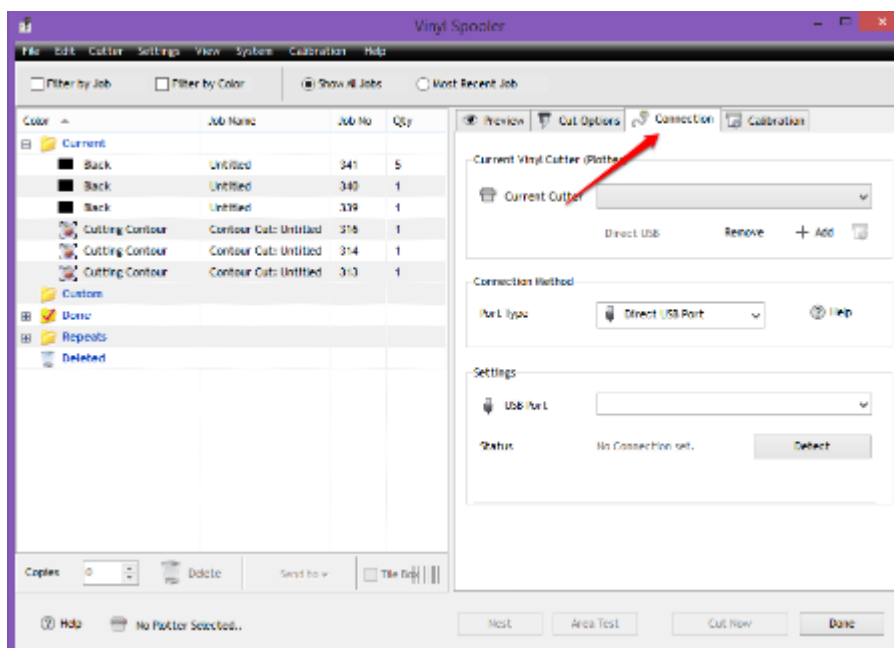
Vinyl Spooler

File Edit Cutter Settings View System Calibration Help

Filter by Job Filter by Color Show All Jobs Most Recent Job

| Color | Job Name | Job No | Qty |
|---|---|---|---|
| Current | | | |
| Black | Untitled | 341 | 5 |
| Black | Untitled | 340 | 1 |
| Black | Untitled | 339 | 1 |
| Cutting Contour | Contour Cut: Untitled | 316 | 1 |
| Cutting Contour | Contour Cut: Untitled | 314 | 1 |
| Cutting Contour | Contour Cut: Untitled | 313 | 1 |
| Custom | | | |
| Done | | | |
| Repeats | | | |
| Deleted | | | |

Copies 0 Delete Send to Tile Grid

Preview Cut Options Connection Calibration

Current Vinyl Cutter (Plotter)

Current Cutter

Direct USB Remove + Add

Connection Method

Port type Direct USB Port Help

Settings

USB Port

Status No Connection set. Detect

Help No Plotter Selected..

Nest Area Test Cut Now Done